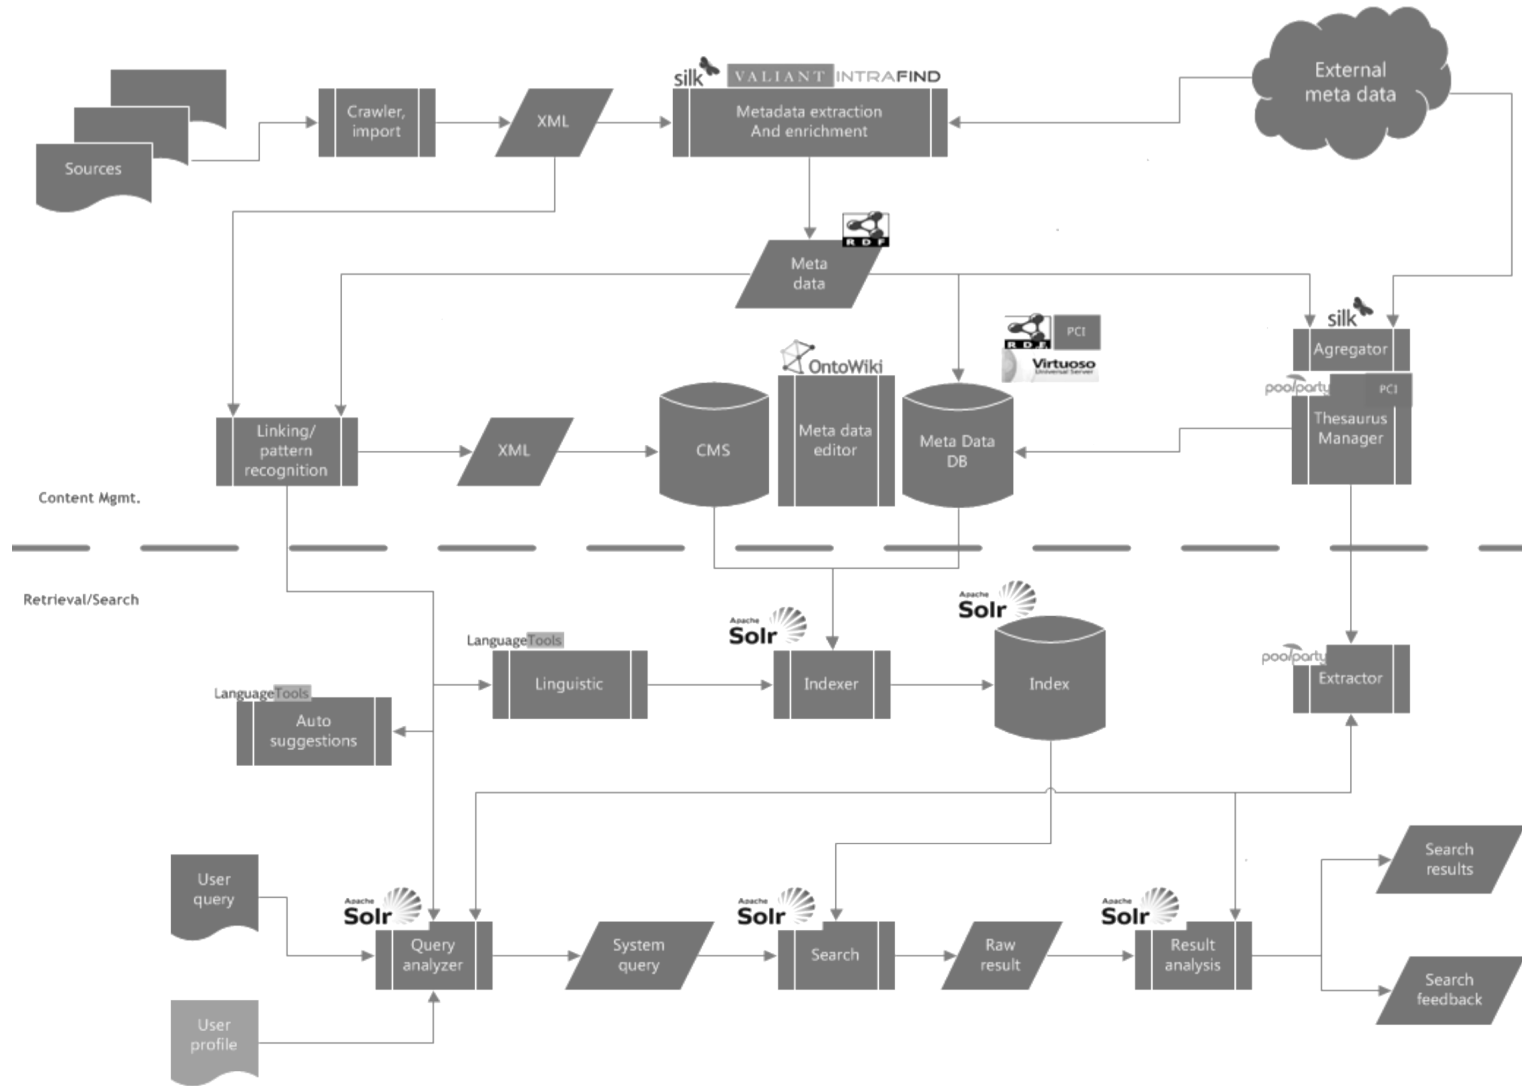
Sources

Crawler, import

XML

silk VALIANT INTRAFIND

Metadata extraction And enrichment

External meta data

RDF

Meta data

RDF PCI

Virtuoso Universal Server

silk

Agregator

poolparty PCI

Thesaurus Manager

Linking/ pattern recognition

XML

CMS

OntoWiki

Meta data editor

Meta Data DB

Content Mgmt.

Retrieval/Search

Apache Solr

LanguageTools

Linguistic

Apache Solr

Indexer

Index

poolparty

Extractor

LanguageTools

Auto suggestions

User query

Apache Solr

Query analyzer

System query

Apache Solr

Search

Raw result

Apache Solr

Result analysis

Search results

Search feedback

User profile